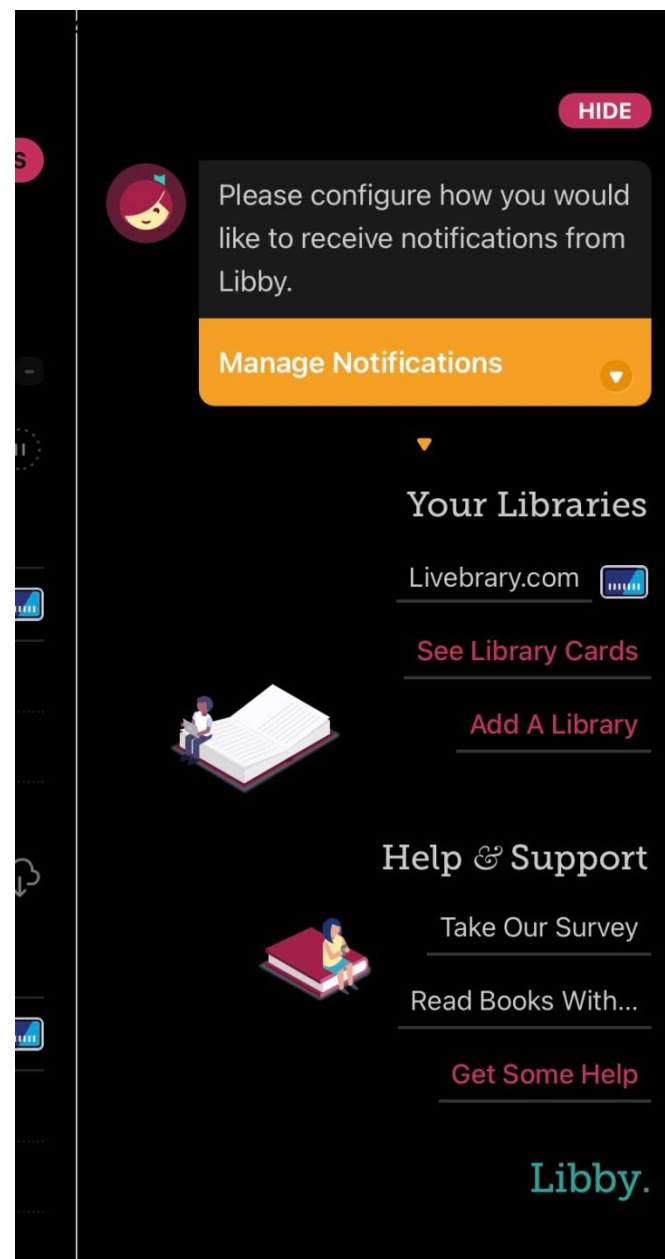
HIDE

S

Please configure how you would like to receive notifications from Libby.

Manage Notifications

Your Libraries

Livebrary.com

See Library Cards

Add A Library

Help & Support

Take Our Survey

Read Books With...

Get Some Help

Libby.